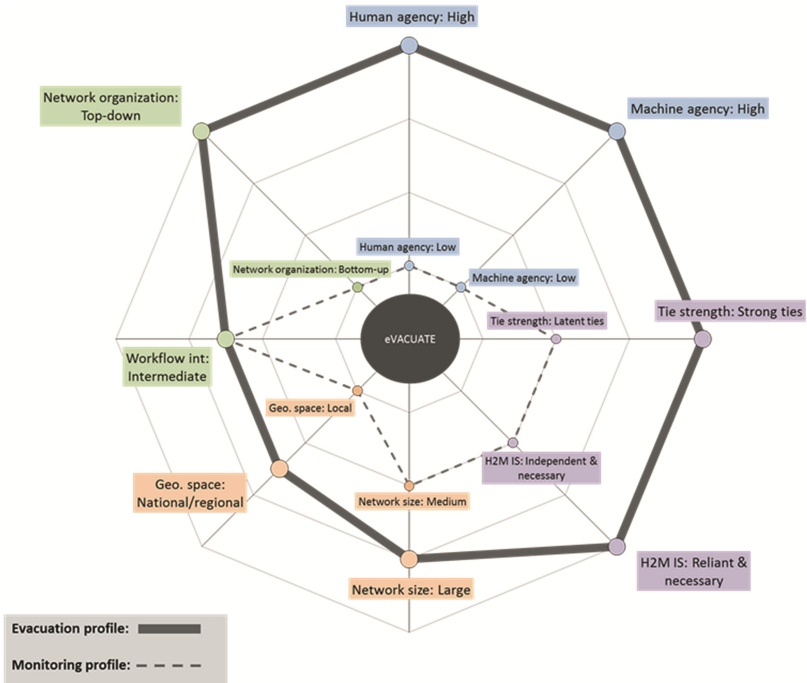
Human agency: High

Network organization: Top-down

Machine agency: High

Human agency: Low

Network organization: Bottom-up

Machine agency: Low

Tie strength: Latent ties

eVACUATE

Tie strength: Strong ties

Workflow int: Intermediate

Geo. space: Local

H2M IS: Independent & necessary

Network size: Medium

Geo. space: National/regional

H2M IS: Reliant & necessary

Network size: Large

Evacuation profile:

Monitoring profile: